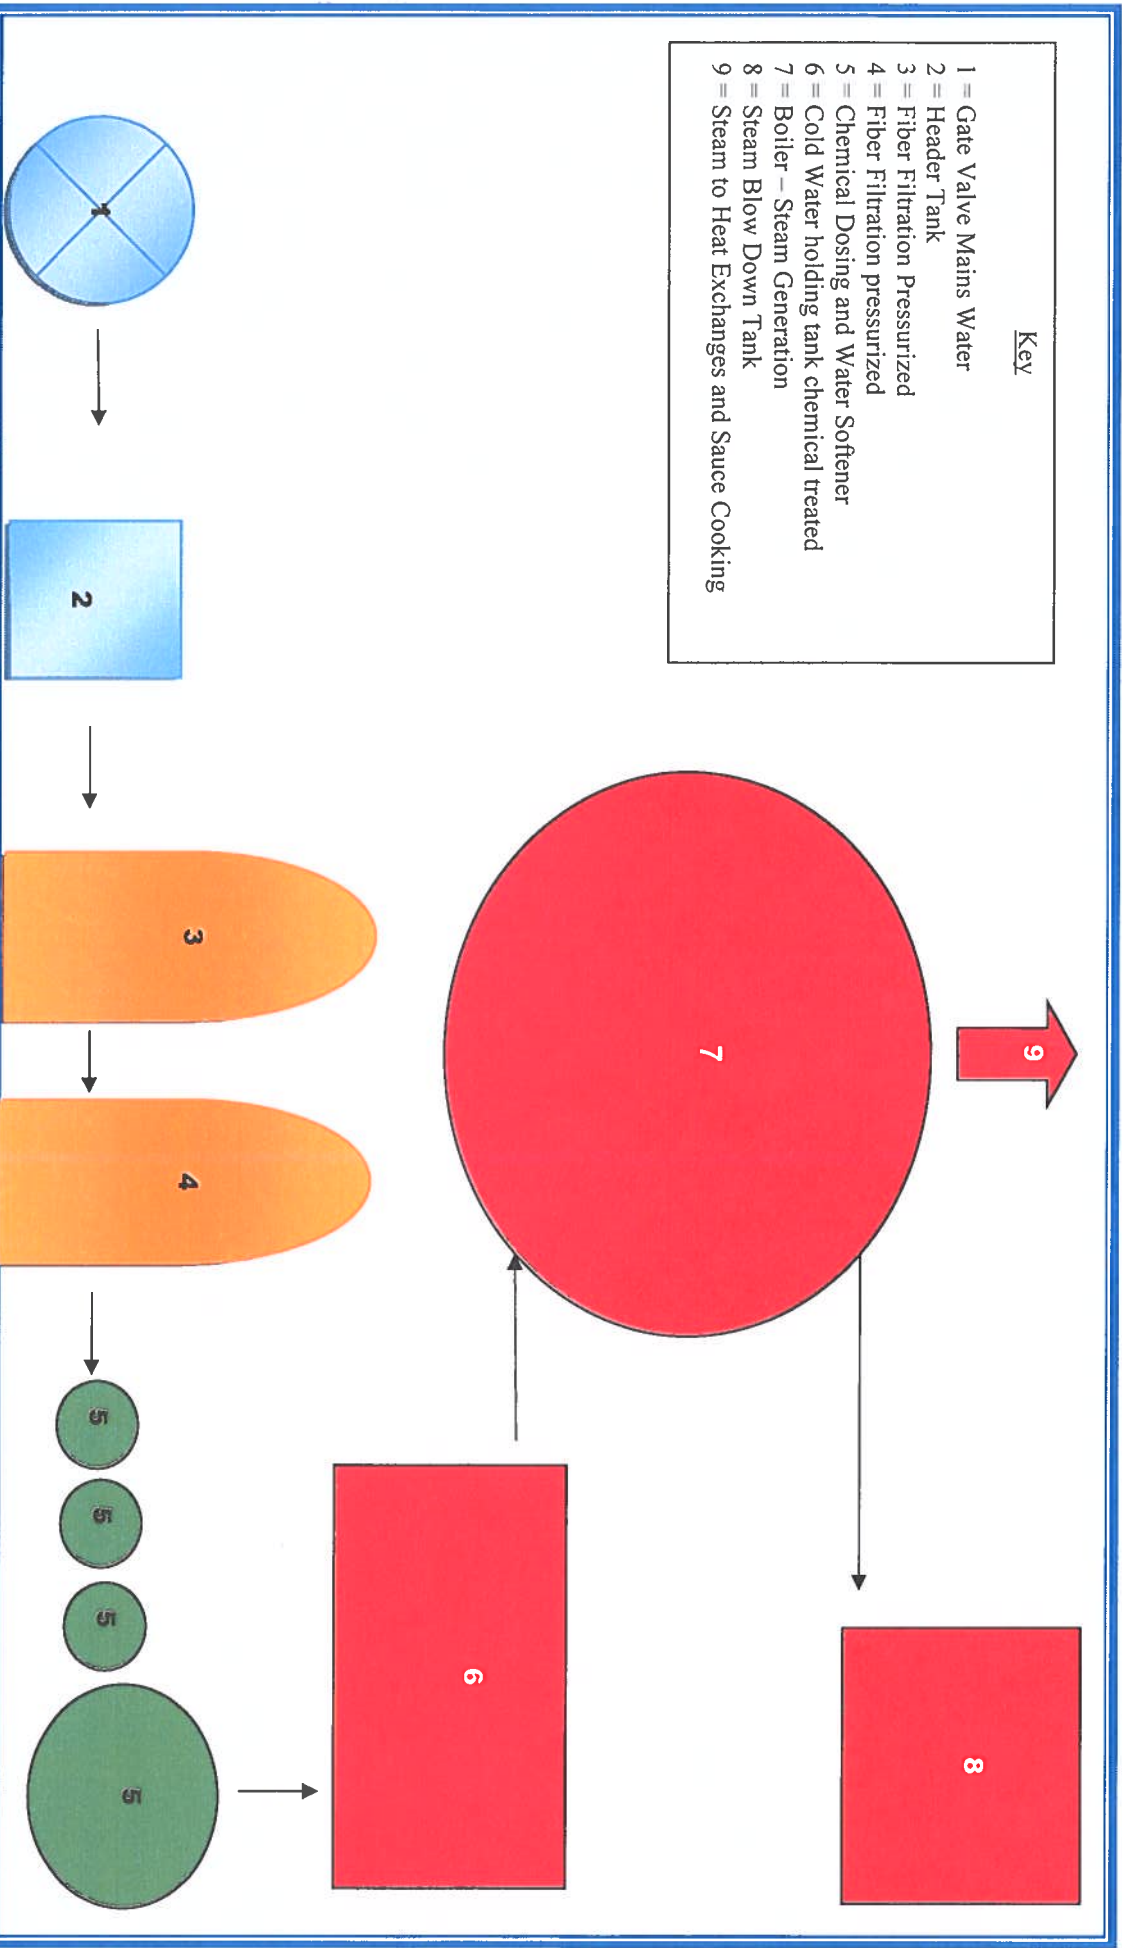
Key

1 = Gate Valve Mains Water
2 = Header Tank
3 = Fiber Filtration Pressurized
4 = Fiber Filtration pressurized
5 = Chemical Dosing and Water Softener
6 = Cold Water holding tank chemical treated
7 = Boiler – Steam Generation
8 = Steam Blow Down Tank
9 = Steam to Heat Exchanges and Sauce Cooking

1

2

3

4

5

5

5

5

6

7

8

9